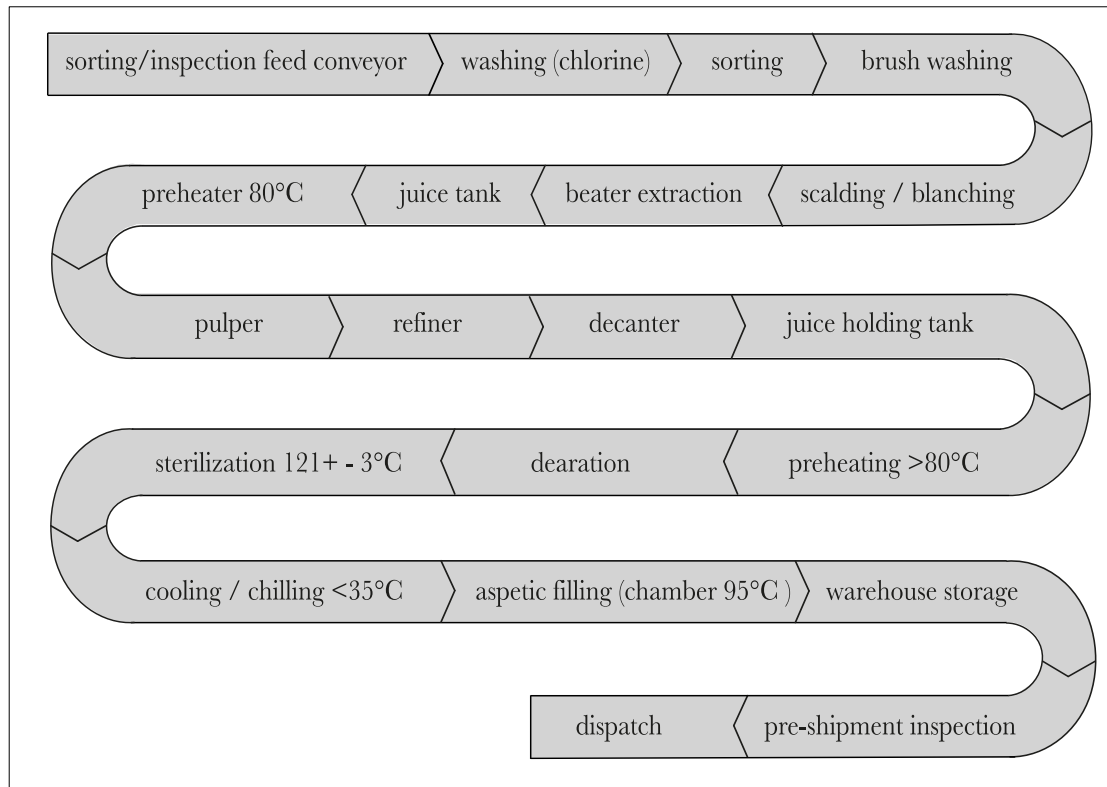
sorting/inspection feed conveyor
washing (chlorine)
sorting
brush washing
scalding / blanching
beater extraction
juice tank
preheater 80°C
pulper
refiner
decanter
juice holding tank
preheating >80°C
dearation
sterilization 121+ - 3°C
cooling / chilling <35°C
aspetic filling (chamber 95°C )
warehouse storage
pre-shipment inspection
dispatch